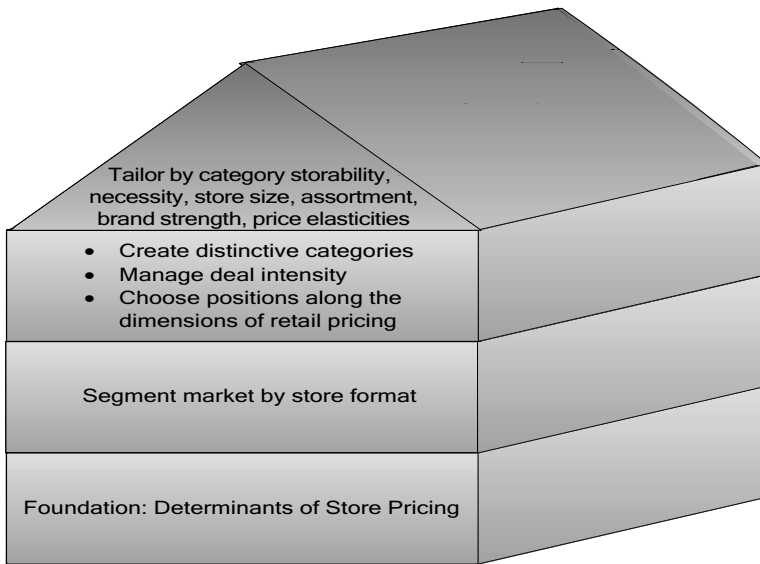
Tailor by category storability, necessity, store size, assortment, brand strength, price elasticities

- Create distinctive categories
- Manage deal intensity
- Choose positions along the dimensions of retail pricing

Segment market by store format

Foundation: Determinants of Store Pricing